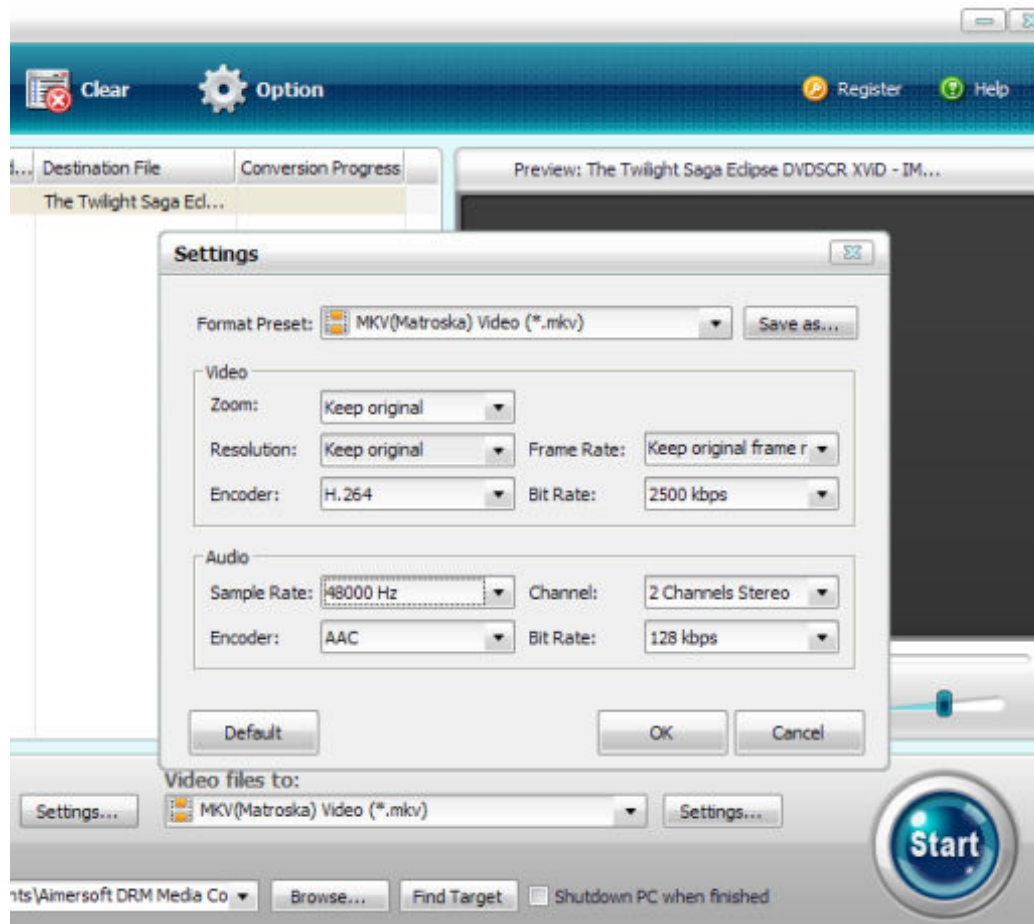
Clear

Option

Register

Help

d... Destination File

Conversion Progress

The Twilight Saga Ecl...

Preview: The Twilight Saga Eclipse DVDSCR XViD - IM...

Settings

Format Preset: MKV(Matroska) Video (*.mkv)

Save as...

Video

Zoom: Keep original

Resolution: Keep original

Frame Rate: Keep original frame r

Encoder: H.264

Bit Rate: 2500 kbps

Audio

Sample Rate: 48000 Hz

Channel: 2 Channels Stereo

Encoder: AAC

Bit Rate: 128 kbps

Default

OK

Cancel

Video files to:

Settings...

MKV(Matroska) Video (*.mkv)

Settings...

nts\Aimersoft DRM Media Co

Browse...

Find Target

Shutdown PC when finished

Start